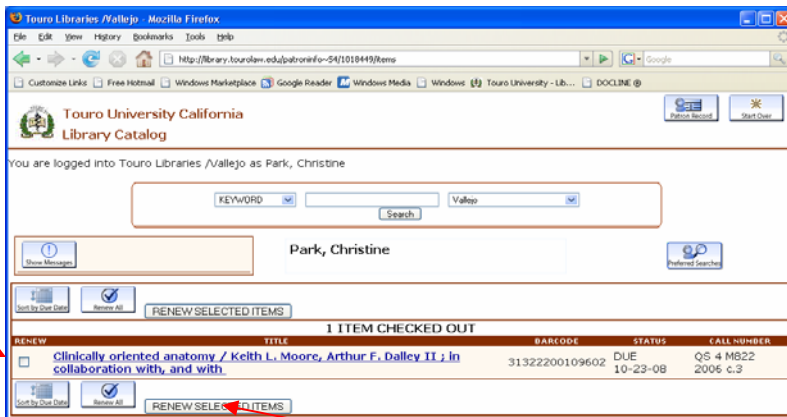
Touro Libraries /Vallejo - Mozilla Firefox

File Edit View History Bookmarks Tools Help

http://library.tourolaw.edu/patroninfo~S4/1018449/items

Google

Customize Links Free Hotmail Windows Marketplace Google Reader Windows Media Windows Touro University - Lib... DOCLINE

Touro University California
Library Catalog

Patron Record

Start Over

You are logged into Touro Libraries /Vallejo as Park, Christine

KEYWORD

Vallejo

Search

Show Messages

Park, Christine

Preferred Searches

Sort by Due Date

Renew All

RENEW SELECTED ITEMS

1 ITEM CHECKED OUT

| RENEW | TITLE | BARCODE | STATUS | CALL NUMBER |
|---|---|---|---|---|
| | Clinically oriented anatomy / Keith L. Moore, Arthur F. Dalley II ; in collaboration with, and with | 31322200109602 | DUE 10-23-08 | QS 4 M822 2006 c.3 |

Sort by Due Date

Renew All

RENEW SELECTED ITEMS